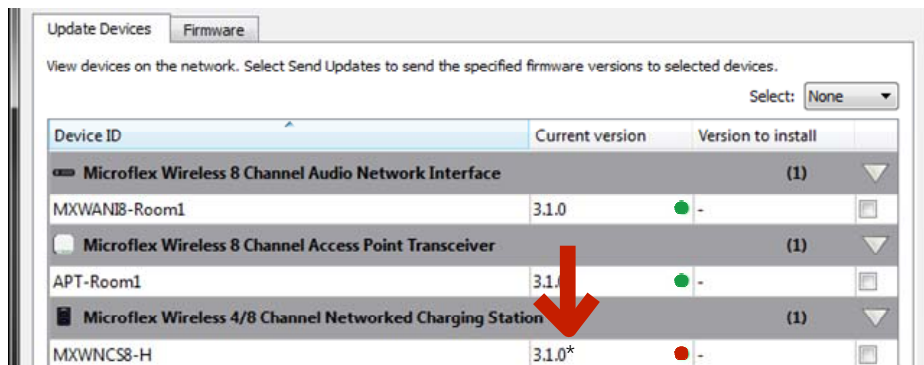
Update Devices | Firmware

View devices on the network. Select Send Updates to send the specified firmware versions to selected devices.

Select: None

| Device ID | Current version | Version to install | |
|---|---|---|---|
| Microflex Wireless 8 Channel Audio Network Interface | | (1) | |
| MXWANI8-Room1 | 3.1.0 | - | |
| Microflex Wireless 8 Channel Access Point Transceiver | | (1) | |
| APT-Room1 | 3.1.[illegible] | - | |
| Microflex Wireless 4/8 Channel Networked Charging Station | | (1) | |
| MXWNCS8-H | 3.1.0* | - | |